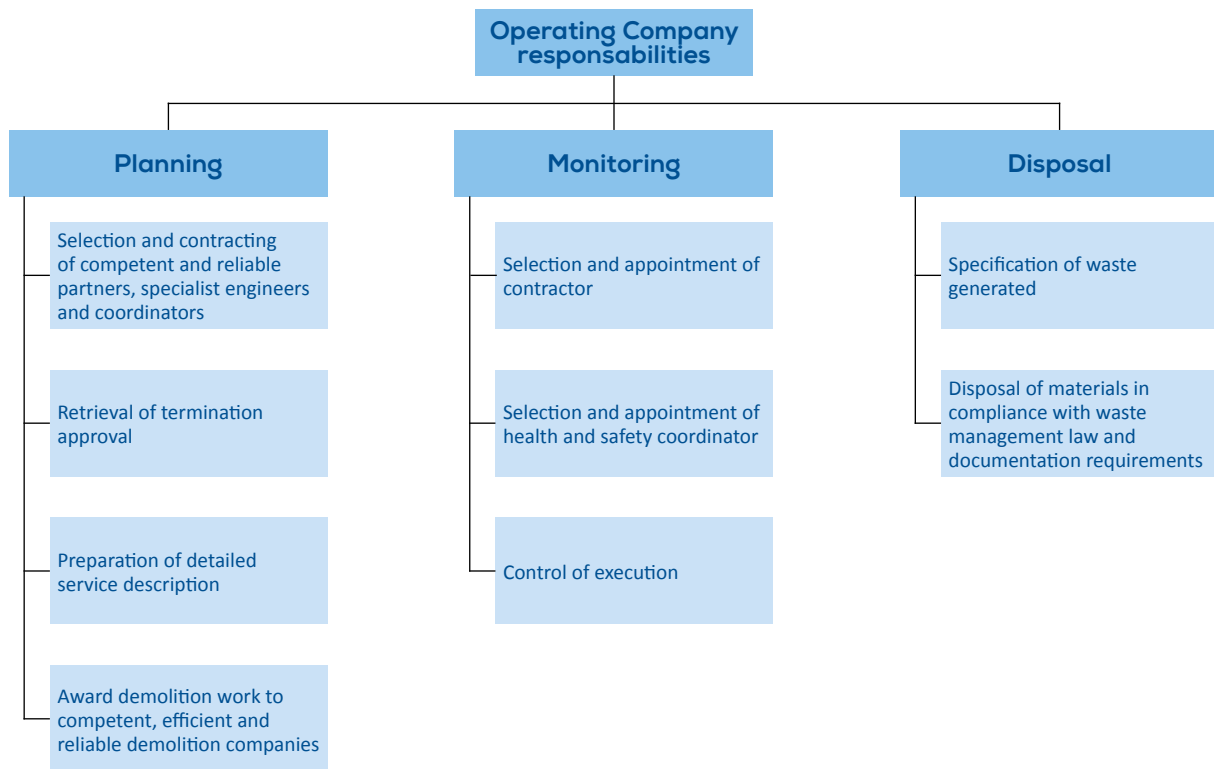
Operating Company responsabilities

Planning

Selection and contracting of competent and reliable partners, specialist engineers and coordinators

Retrieval of termination approval

Preparation of detailed service description

Award demolition work to competent, efficient and reliable demolition companies

Monitoring

Selection and appointment of contractor

Selection and appointment of health and safety coordinator

Control of execution

Disposal

Specification of waste generated

Disposal of materials in compliance with waste management law and documentation requirements